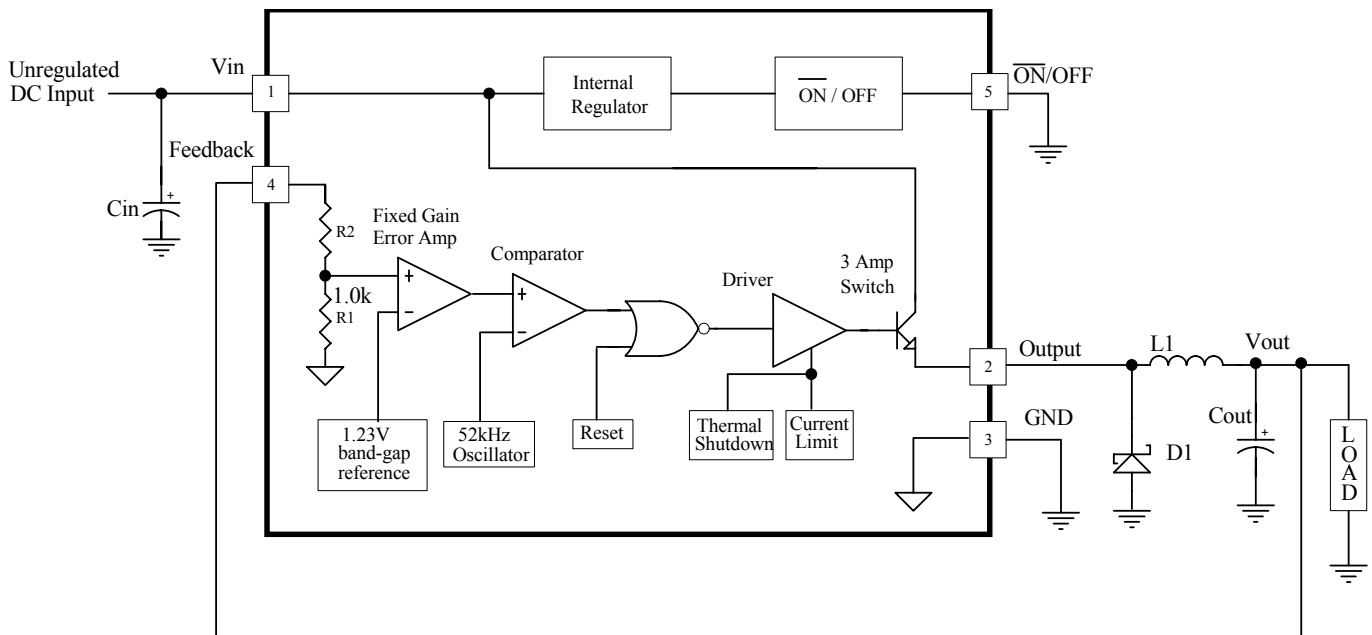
Unregulated DC Input

Vin

1

Internal Regulator

$\overline{ON}$ / OFF

5

$\overline{ON}$/OFF

Feedback

4

Cin

+

R2

Fixed Gain Error Amp

+

−

Comparator

+

−

1.0k

R1

Driver

3 Amp Switch

2

Output

L1

Vout

1.23V band-gap reference

52kHz Oscillator

Reset

Thermal Shutdown

Current Limit

3

GND

D1

Cout

+

LOAD